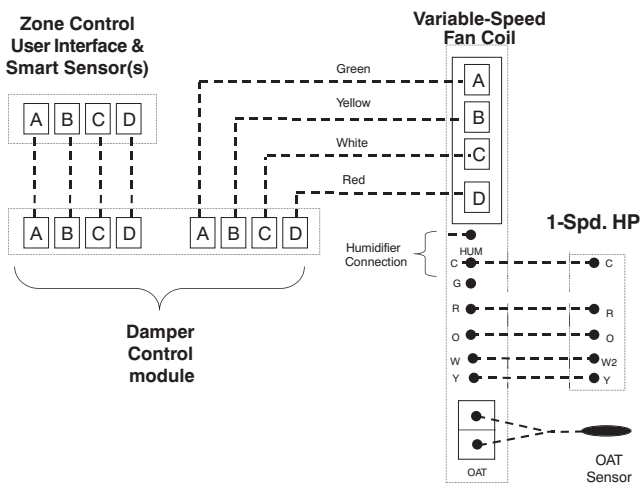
Zone Control User Interface & Smart Sensor(s)

Variable-Speed Fan Coil

Green

Yellow

White

Red

A B C D

A B C D

A B C D

A
B
C
D

1-Spd. HP

Humidifier Connection

HUM
C
G
R
O
W
Y

C
R
O
W2
Y

Damper Control module

OAT

OAT Sensor